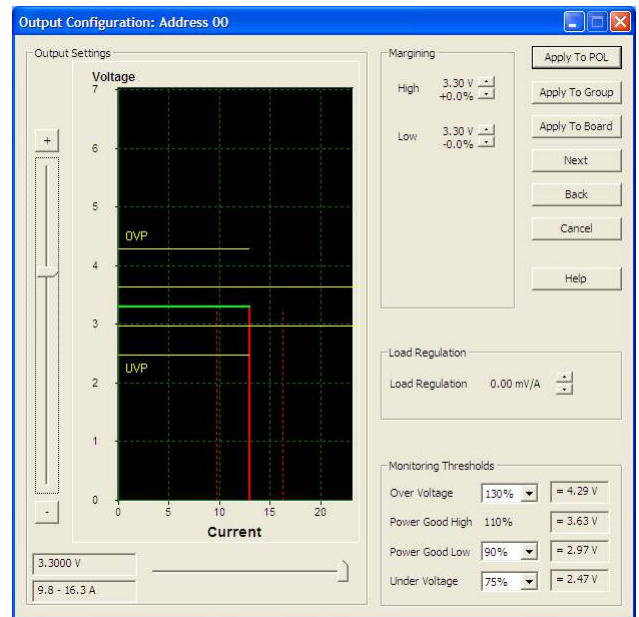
Output Configuration: Address 00

Output Settings

Voltage

7
6
5
4
3
2
1
0

OVP

UVP

0 5 10 15 20

Current

+
-

3.3000 V
9.8 - 16.3 A

Margining

High 3.30 V +0.0%

Low 3.30 V -0.0%

Apply To POL
Apply To Group
Apply To Board
Next
Back
Cancel
Help

Load Regulation

Load Regulation 0.00 mV/A

Monitoring Thresholds

Over Voltage 130% = 4.29 V
Power Good High 110% = 3.63 V
Power Good Low 90% = 2.97 V
Under Voltage 75% = 2.47 V